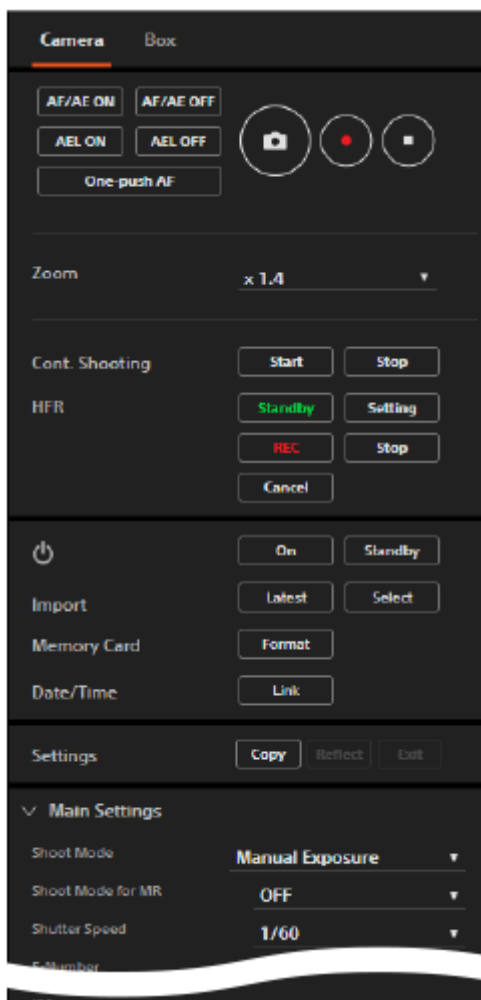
Camera Box

AF/AE ON AF/AE OFF
AEL ON AEL OFF
One-push AF

Zoom x 1.4

Cont. Shooting Start Stop
HFR Standby Setting
REC Stop
Cancel

On Standby
Import Latest Select
Memory Card Format
Date/Time Link

Settings Copy Reflect Exit

Main Settings
Shoot Mode Manual Exposure
Shoot Mode for MR OFF
Shutter Speed 1/60
F-Number